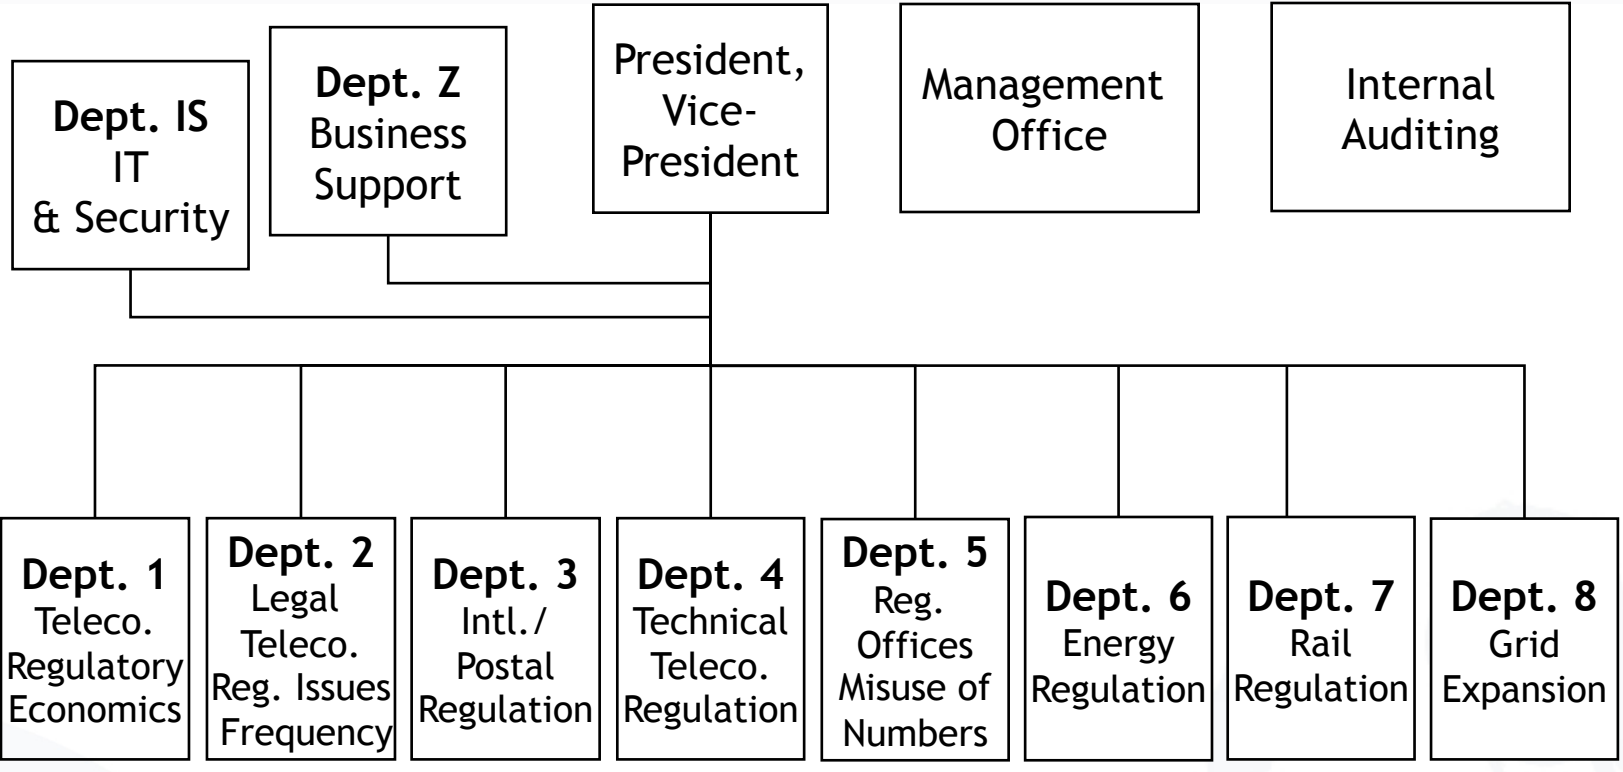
Dept. IS
IT
& Security

Dept. Z
Business
Support

President,
Vice-
President

Management
Office

Internal
Auditing

Dept. 1
Teleco.
Regulatory
Economics

Dept. 2
Legal
Teleco.
Reg. Issues
Frequency

Dept. 3
Intl./
Postal
Regulation

Dept. 4
Technical
Teleco.
Regulation

Dept. 5
Reg.
Offices
Misuse of
Numbers

Dept. 6
Energy
Regulation

Dept. 7
Rail
Regulation

Dept. 8
Grid
Expansion